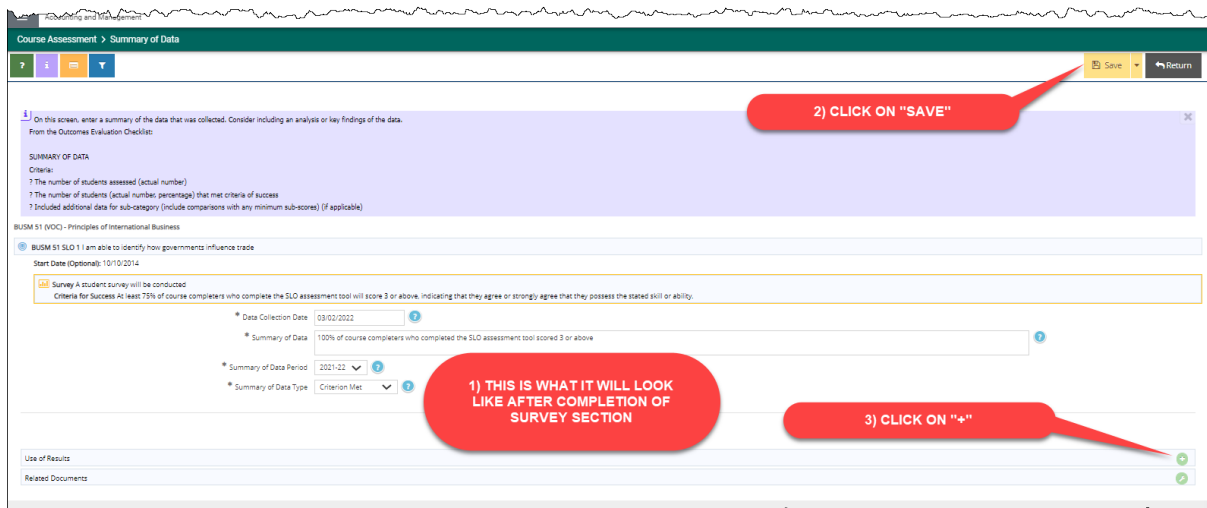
Accounting and Management

Course Assessment > Summary of Data

? i

Save Return

2) CLICK ON "SAVE"

On this screen, enter a summary of the data that was collected. Consider including an analysis or key findings of the data.
From the Outcomes Evaluation Checklist:

SUMMARY OF DATA
Criteria:
? The number of students assessed (actual number)
? The number of students (actual number, percentage) that met criteria of success
? Included additional data for sub-category (include comparisons with any minimum sub-scores) (if applicable)

BUSM 51 (VOC) - Principles of International Business

BUSM 51 SLO 1 I am able to identify how governments influence trade

Start Date (Optional): 10/10/2014

Survey A student survey will be conducted
Criteria for Success At least 75% of course completers who complete the SLO assessment tool will score 3 or above, indicating that they agree or strongly agree that they possess the stated skill or ability.

* Data Collection Date 03/02/2022

* Summary of Data 100% of course completers who completed the SLO assessment tool scored 3 or above

* Summary of Data Period 2021-22

* Summary of Data Type Criterion Met

1) THIS IS WHAT IT WILL LOOK LIKE AFTER COMPLETION OF SURVEY SECTION

3) CLICK ON "+"

Use of Results

Related Documents